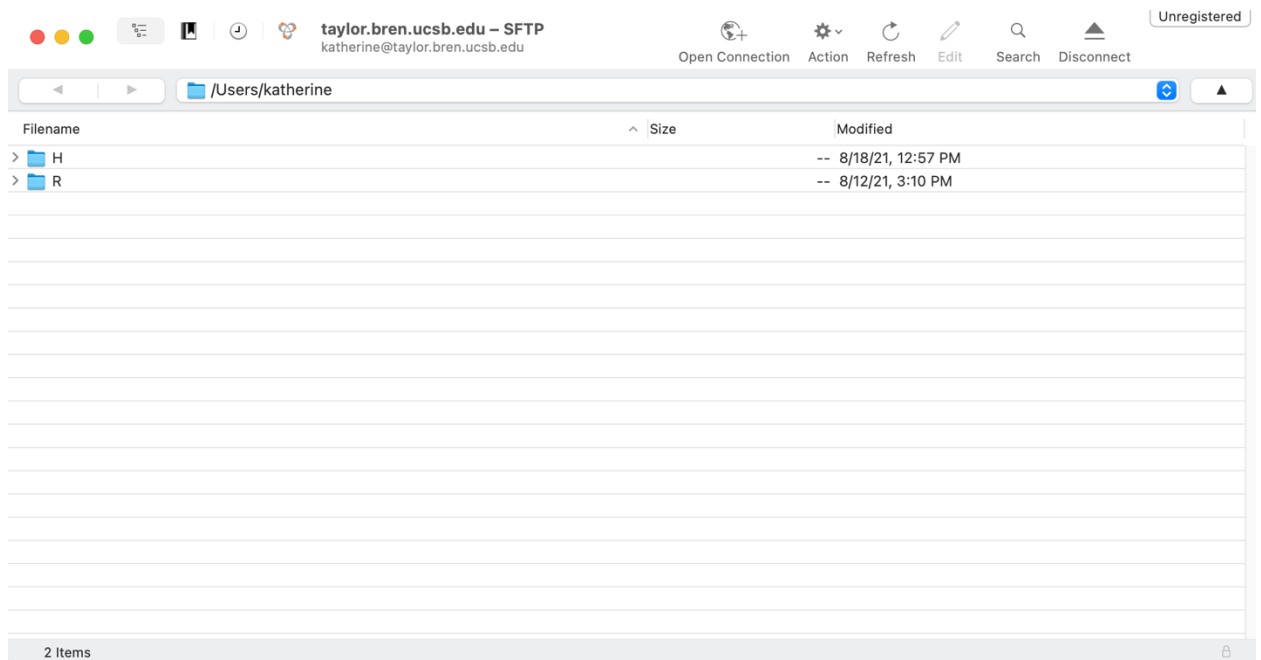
taylor.bren.ucsb.edu – SFTP
katherine@taylor.bren.ucsb.edu

Open Connection Action Refresh Edit Search Disconnect

Unregistered

/Users/katherine

| Filename | Size | Modified |
|---|---|---|
| H | -- | 8/18/21, 12:57 PM |
| R | -- | 8/12/21, 3:10 PM |

2 Items